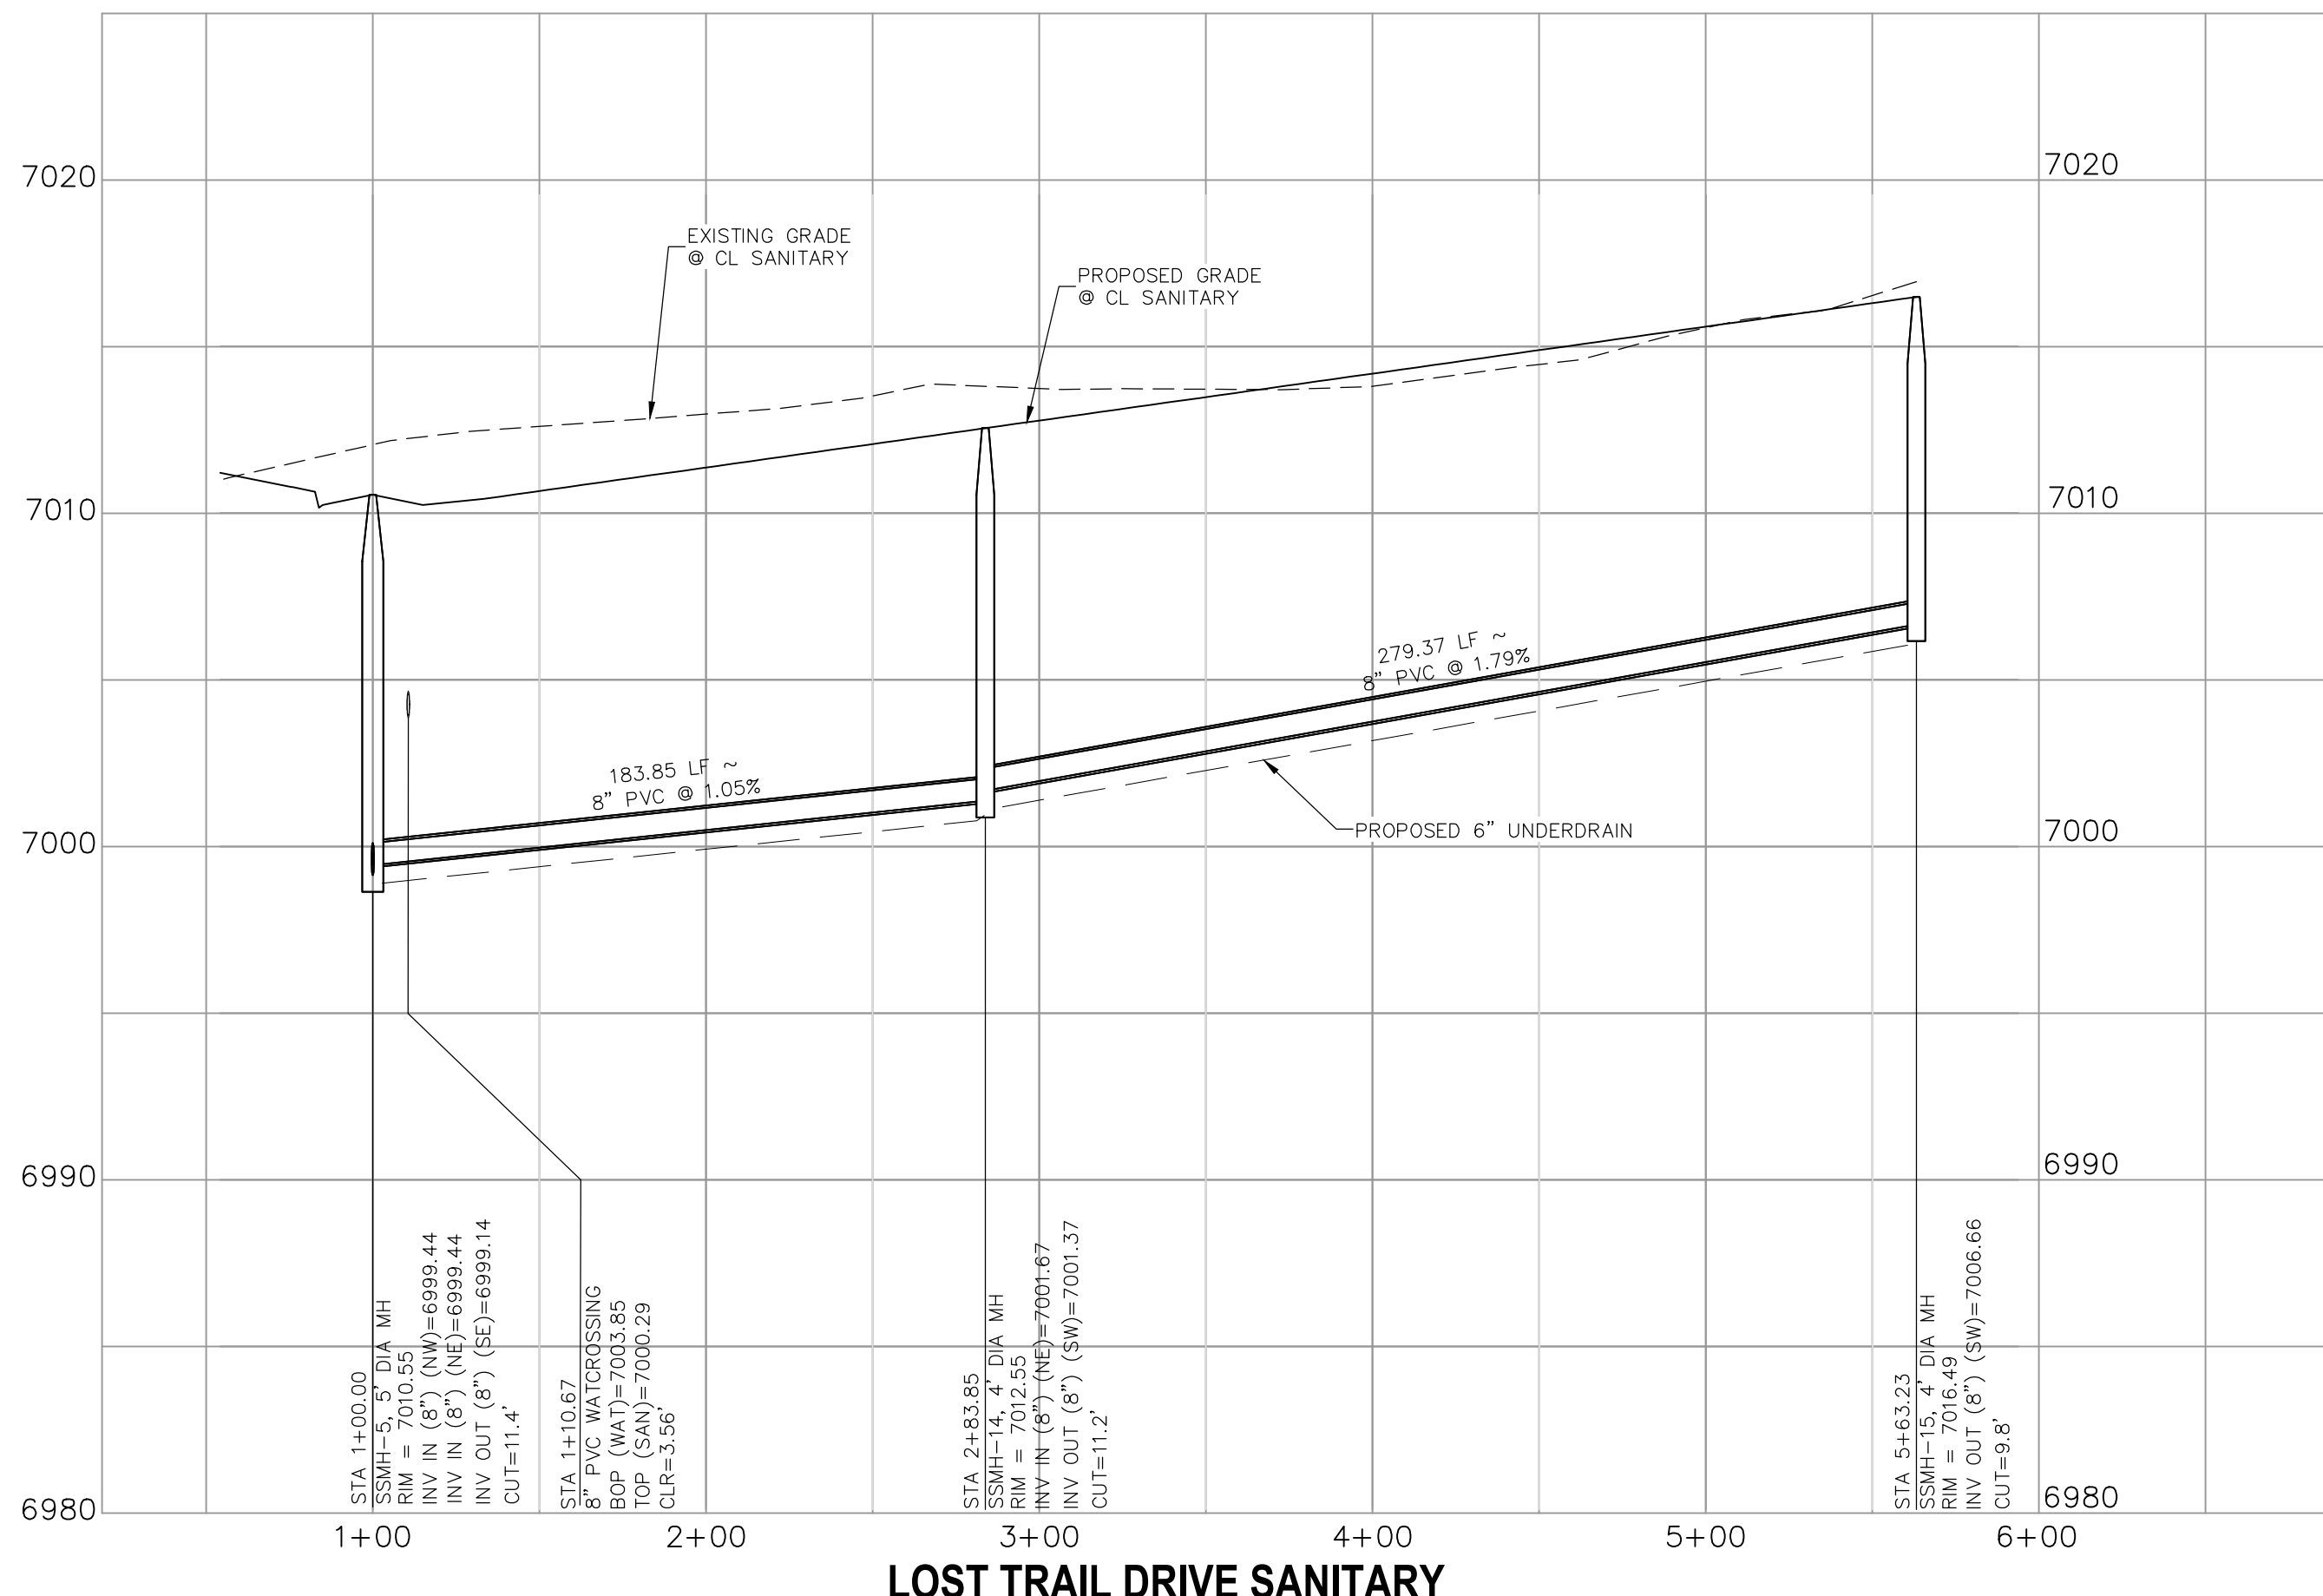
7020
7010
7000
6990
6980

7020
7010
7000
6990
6980

EXISTING GRADE
@ CL SANITARY

PROPOSED GRADE
@ CL SANITARY

279.37 LF ~
8" PVC @ 1.79%

183.85 LF ~
8" PVC @ 1.05%

PROPOSED 6" UNDERDRAIN

STA 1+00.00
SSMH-5, 5' DIA MH
RIM = 7010.55
INV IN (8") (NW)=6999.44
INV IN (8") (NE)=6999.44
INV OUT (8") (SE)=6999.14
CUT=11.4'

STA 1+10.67
8" PVC WATCROSSING
BOP (WAT)=7003.85
TOP (SAN)=7000.29
CLR=3.56'

STA 2+83.85
SSMH-14, 4' DIA MH
RIM = 7012.55
INV IN (8") (NE)=7001.67
INV OUT (8") (SW)=7001.37
CUT=11.2'

STA 5+63.23
SSMH-15, 4' DIA MH
RIM = 7016.49
INV OUT (8") (SW)=7006.66
CUT=9.8'

1+00
2+00
3+00
4+00
5+00
6+00

LOST TRAIL DRIVE SANITARY